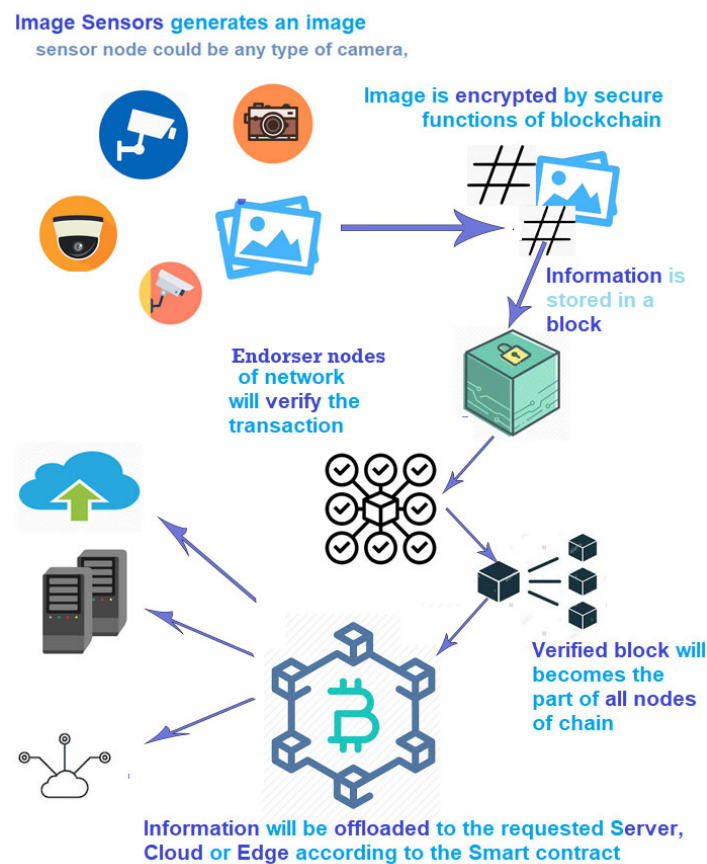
Image Sensors generates an image
sensor node could be any type of camera,

Image is encrypted by secure functions of blockchain

Information is stored in a block

Endorser nodes of network will verify the transaction

Verified block will becomes the part of all nodes of chain

Information will be offloaded to the requested Server, Cloud or Edge according to the Smart contract